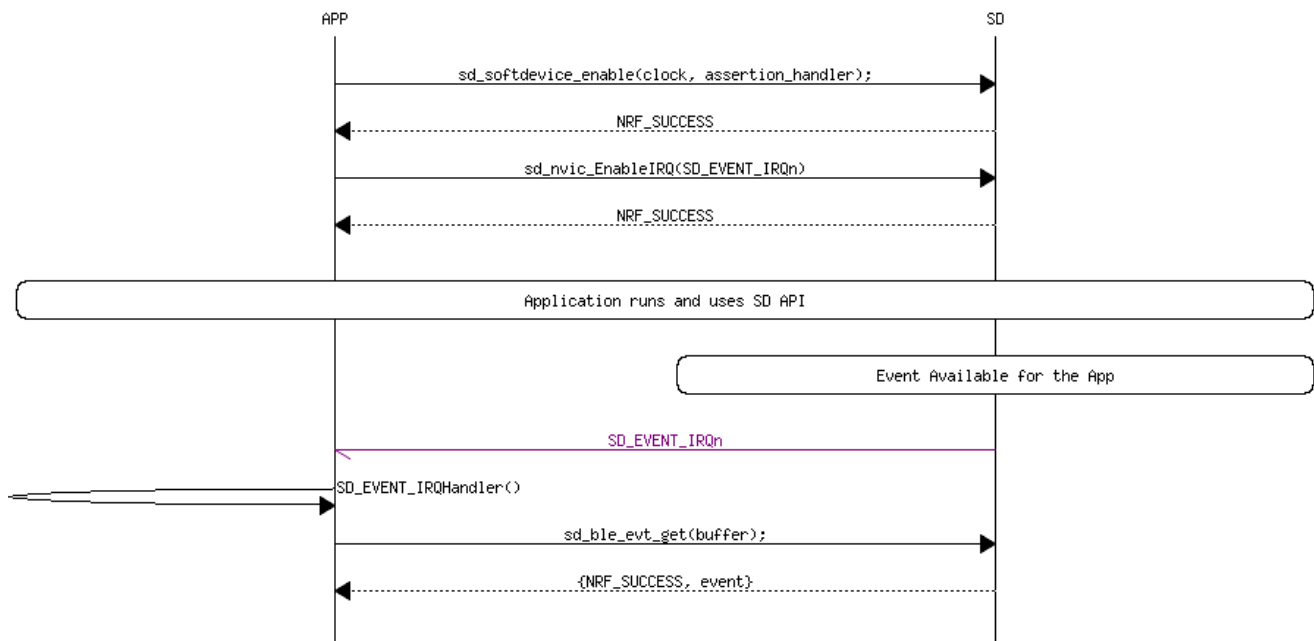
APP

SD

sd_softdevice_enable(clock, assertion_handler);

NRF_SUCCESS

sd_nvic_EnableIRQ(SD_EVENT_IRQn)

NRF_SUCCESS

Application runs and uses SD API

Event Available for the App

SD_EVENT_IRQn

SD_EVENT_IRQHandler()

sd_ble_evt_get(buffer);

{NRF_SUCCESS, event}